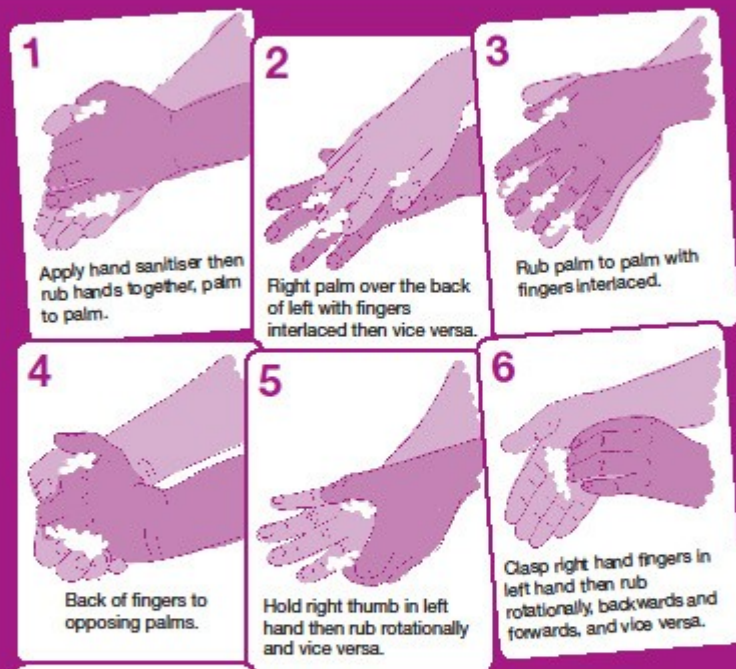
1

Apply hand sanitiser then rub hands together, palm to palm.

2

Right palm over the back of left with fingers interlaced then vice versa.

3

Rub palm to palm with fingers interlaced.

4

Back of fingers to opposing palms.

5

Hold right thumb in left hand then rub rotationally and vice versa.

6

Clasp right hand fingers in left hand then rub rotationally, backwards and forwards, and vice versa.